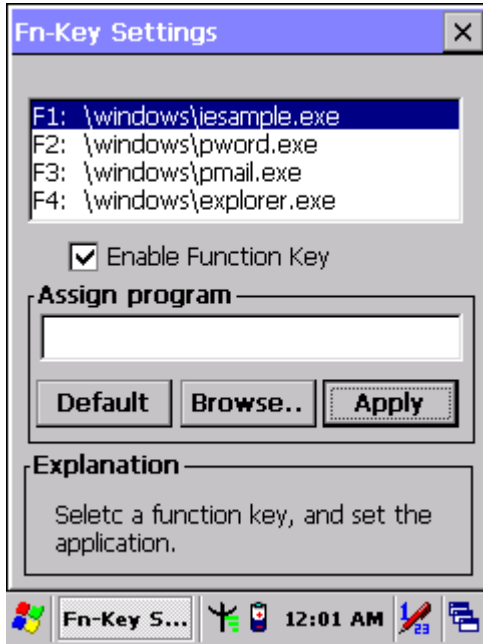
Fn-Key Settings ×

F1: \windows\iesample.exe
F2: \windows\pword.exe
F3: \windows\pmail.exe
F4: \windows\explorer.exe

Enable Function Key

Assign program

Default Browse.. Apply

Explanation

Seletc a function key, and set the application.

Fn-Key S... 12:01 AM